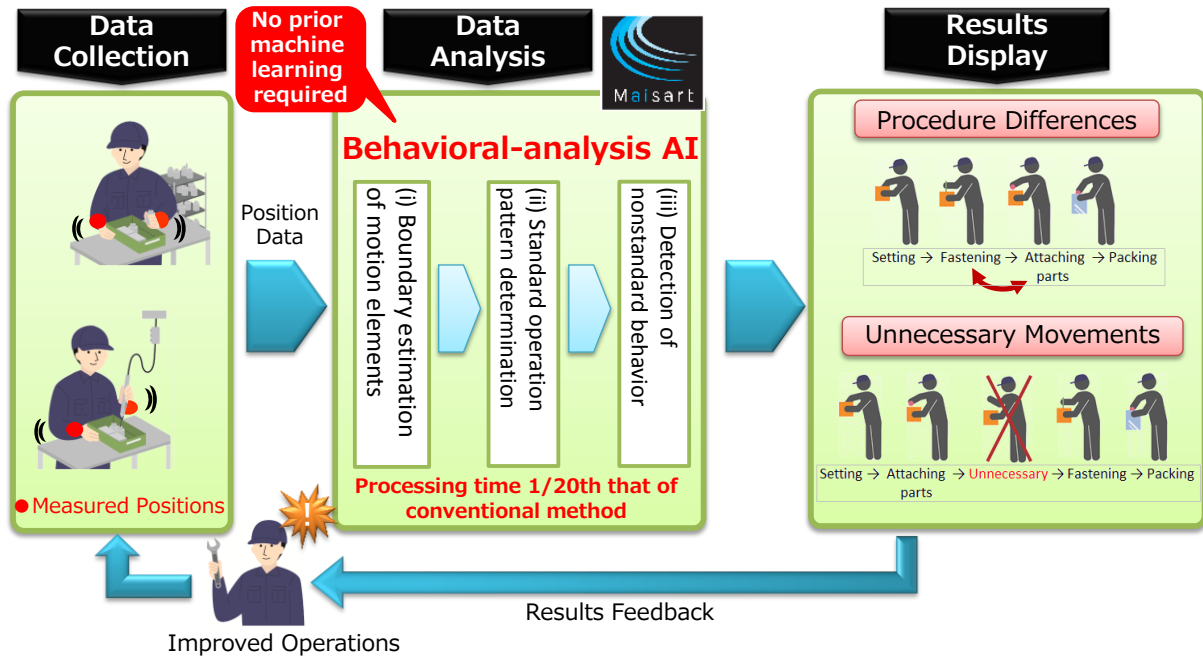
Data Collection

No prior machine learning required

Data Analysis

Maisart

Results Display

Position Data

Behavioral-analysis AI

(i) Boundary estimation of motion elements

(ii) Standard operation pattern determination

(iii) Detection of nonstandard behavior

Processing time 1/20th that of conventional method

Procedure Differences

Setting → Fastening → Attaching → Packing parts

Unnecessary Movements

Setting → Attaching parts → Unnecessary → Fastening → Packing

● Measured Positions

!

Results Feedback

Improved Operations